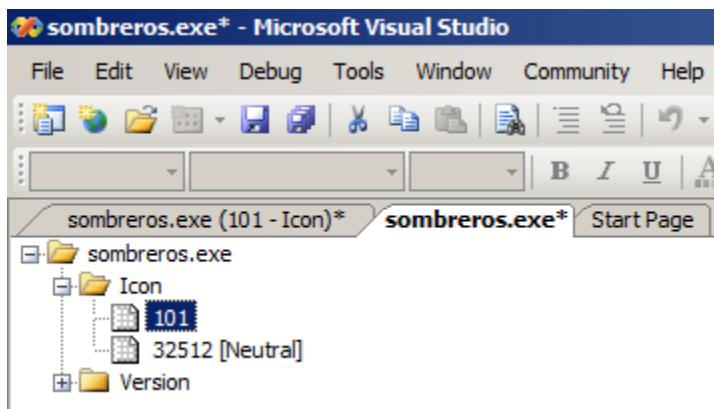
sombreros.exe* - Microsoft Visual Studio

File Edit View Debug Tools Window Community Help

B I U

sombreros.exe (101 - Icon)* sombreros.exe* Start Page

sombreros.exe
Icon
101
32512 [Neutral]
Version